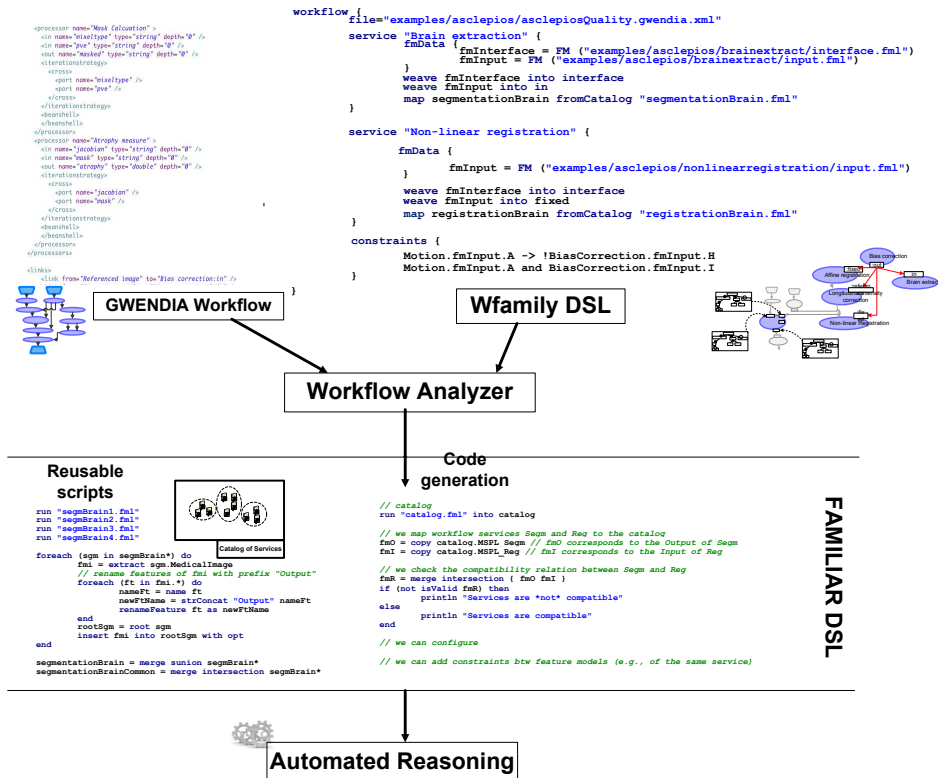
<processor name="Mask Calcuation" >
<in name="mixeltype" type="string" depth="0" />
<in name="pve" type="string" depth="0" />
<out name="masked" type="string" depth="0" />
<iterationstrategy>
<cross>
<port name="mixeltype" />
<port name="pve" />
</cross>
</iterationstrategy>
<beanshell>
</beanshell>
</processor>
<processor name="Atrophy measure" >
<in name="jacobian" type="string" depth="0" />
<in name="mask" type="string" depth="0" />
<out name="atrophy" type="double" depth="0" />
<iterationstrategy>
<cross>
<port name="jacobian" />
<port name="mask" />
</cross>
</iterationstrategy>
<beanshell>
</beanshell>
</processor>
</processors>

<links>
<link from="Referenced image" to="Bias correction:in" />

workflow {
file="examples/asclepios/asclepiosQuality.gwendia.xml"
service "Brain extraction" {
fmData {
fmInterface = FM ("examples/asclepios/brainextract/interface.fml")
fmInput = FM ("examples/asclepios/brainextract/input.fml")
}
weave fmInterface into interface
weave fmInput into in
map segmentationBrain fromCatalog "segmentationBrain.fml"
}

service "Non-linear registration" {

fmData {

fmInput = FM ("examples/asclepios/nonlinearregistration/input.fml")
}
weave fmInterface into interface
weave fmInput into fixed
map registrationBrain fromCatalog "registrationBrain.fml"
}

constraints {
Motion.fmInput.A -> !BiasCorrection.fmInput.H
Motion.fmInput.A and BiasCorrection.fmInput.I
}
}

Bias correction
Affine registration
Longitudinal intensity correction
Brain extract
Non-linear Registration

GWENDIA Workflow

Wfamily DSL

Workflow Analyzer

Reusable scripts

Code generation

Catalog of Services

run "segmBrain1.fml"
run "segmBrain2.fml"
run "segmBrain3.fml"
run "segmBrain4.fml"

foreach (sgm in segmBrain*) do
fmi = extract sgm.MedicalImage
// rename features of fmi with prefix "Output"
foreach (ft in fmi.*) do
nameFt = name ft
newFtName = strConcat "Output" nameFt
renameFeature ft as newFtName
end
rootSgm = root sgm
insert fmi into rootSgm with opt
end

segmentationBrain = merge sunion segmBrain*
segmentationBrainCommon = merge intersection segmBrain*

// catalog
run "catalog.fml" into catalog

// we map workflow services Segm and Reg to the catalog
fmO = copy catalog.MSPL_Segm // fmO corresponds to the Output of Segm
fmI = copy catalog.MSPL_Reg // fmI corresponds to the Input of Reg

// we check the compatibility relation between Segm and Reg
fmR = merge intersection { fmO fmI }
if (not isValid fmR) then
println "Services are *not* compatible"
else
println "Services are compatible"
end

// we can configure

// we can add constraints btw feature models (e.g., of the same service)

FAMILIAR DSL

Automated Reasoning